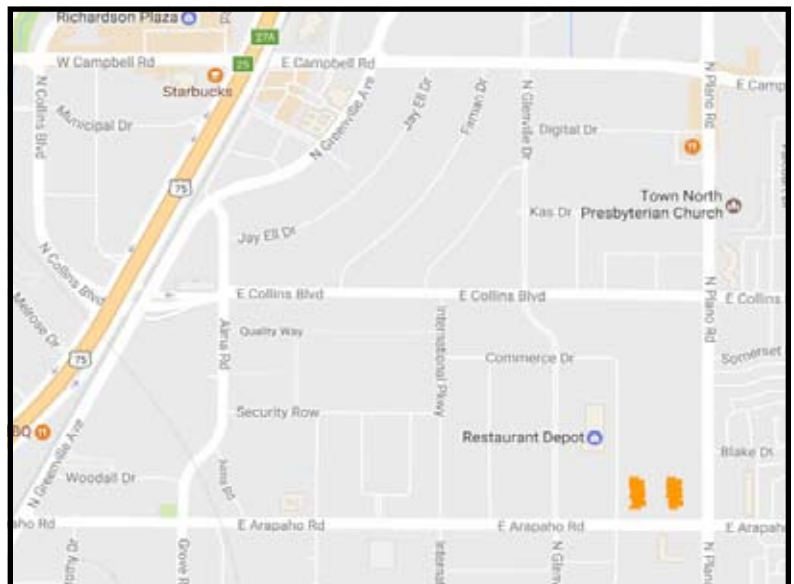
Richardson Plaza

27A

W Campbell Rd

25

E Campbell Rd

E Camp

Starbucks

N Collins Blvd

Municipal Dr

N Greenville Ave

Jay Ell Dr

Fairan Dr

N Glenville Dr

Digital Dr

N Plano Rd

75

Town North Presbyterian Church

Kas Dr

Jay Ell Dr

N Collins Blvd

Melrose Dr

E Collins Blvd

E Collins Blvd

E Collins

Quality Way

Alma Rd

International Pkwy

Commerce Dr

Somerset

75

Security Row

BQ

Restaurant Depot

Blake Dr

N Greenville Ave

Woodall Dr

Alma Rd

aho Rd

E Arapaho Rd

E Arapaho Rd

E Arapaho

Grove R

Internat

N Glen

N Plan